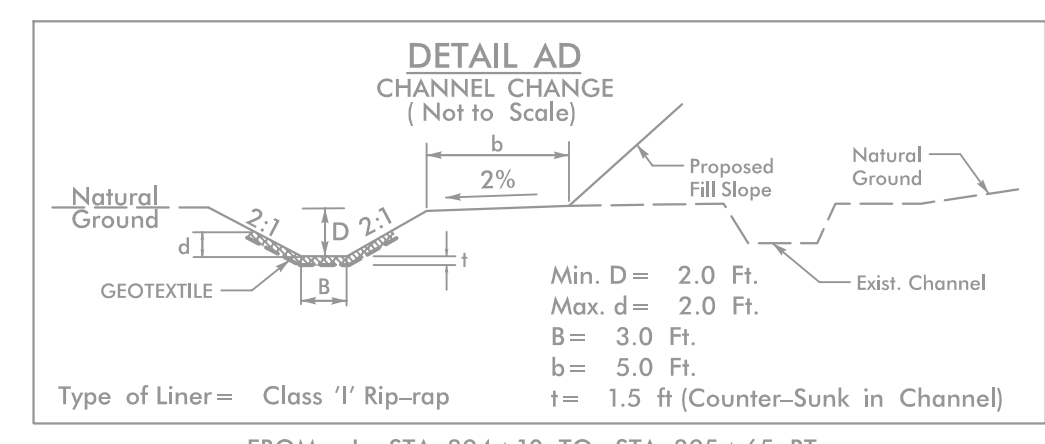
DETAIL AD
CHANNEL CHANGE
( Not to Scale)

b
2%
Proposed Fill Slope
Natural Ground
Natural Ground
2:1
2:1
D
d
t
B
GEOTEXTILE
Exist. Channel

Min. D = 2.0 Ft.
Max. d = 2.0 Ft.
B = 3.0 Ft.
b = 5.0 Ft.
t = 1.5 ft (Counter–Sunk in Channel)

Type of Liner = Class 'I' Rip–rap

FROM -L- STA. 204+10 TO STA. 205+65 RT.